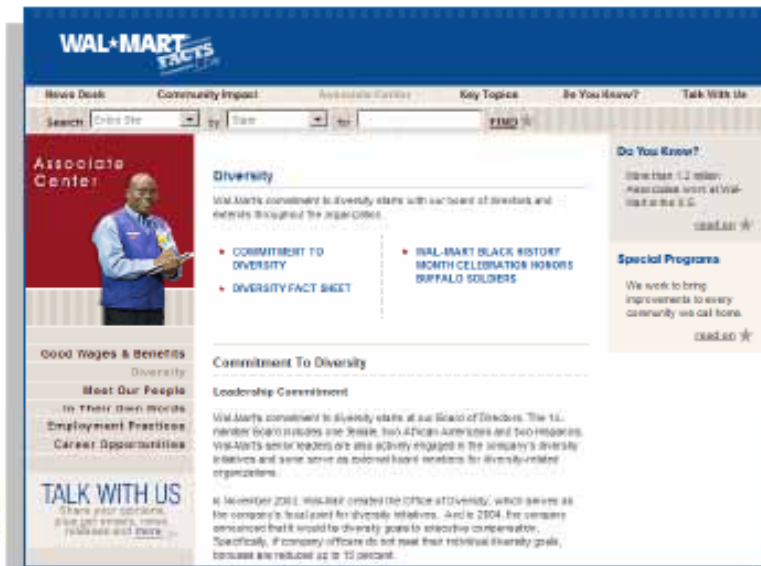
WAL★MART FACTS .com

News Desk | Community Impact | Associate Center | Key Topics | Do You Know? | Talk With Us

Search Entire Site by State for FIND

Associate Center

Good Wages & Benefits
Diversity
Meet Our People
In Their Own Words
Employment Practices
Career Opportunities

TALK WITH US
Share your opinions, plus get emails, news releases and more

Diversity

Wal-Mart's commitment to diversity starts with our board of directors and extends throughout the organization.

COMMITMENT TO DIVERSITY

DIVERSITY FACT SHEET

WAL-MART BLACK HISTORY MONTH CELEBRATION HONORS BUFFALO SOLDIERS

Commitment To Diversity

Leadership Commitment

Wal-Mart's commitment to diversity starts at our Board of Directors. The 14-member Board includes one female, two African Americans and two Hispanics. Wal-Mart's senior leaders are also actively engaged in the company's diversity initiatives and some serve as external board members for diversity-related organizations.

In November 2003, Wal-Mart created the Office of Diversity, which serves as the company's focal point for diversity initiatives. And in 2004, the company announced that it would tie diversity goals to executive compensation. Specifically, if company officers do not meet their individual diversity goals, bonuses are reduced up to 15 percent.

Do You Know?

More than 1.2 million Associates work at Wal-Mart in the U.S.

read on

Special Programs

We work to bring improvements to every community we call home.

read on